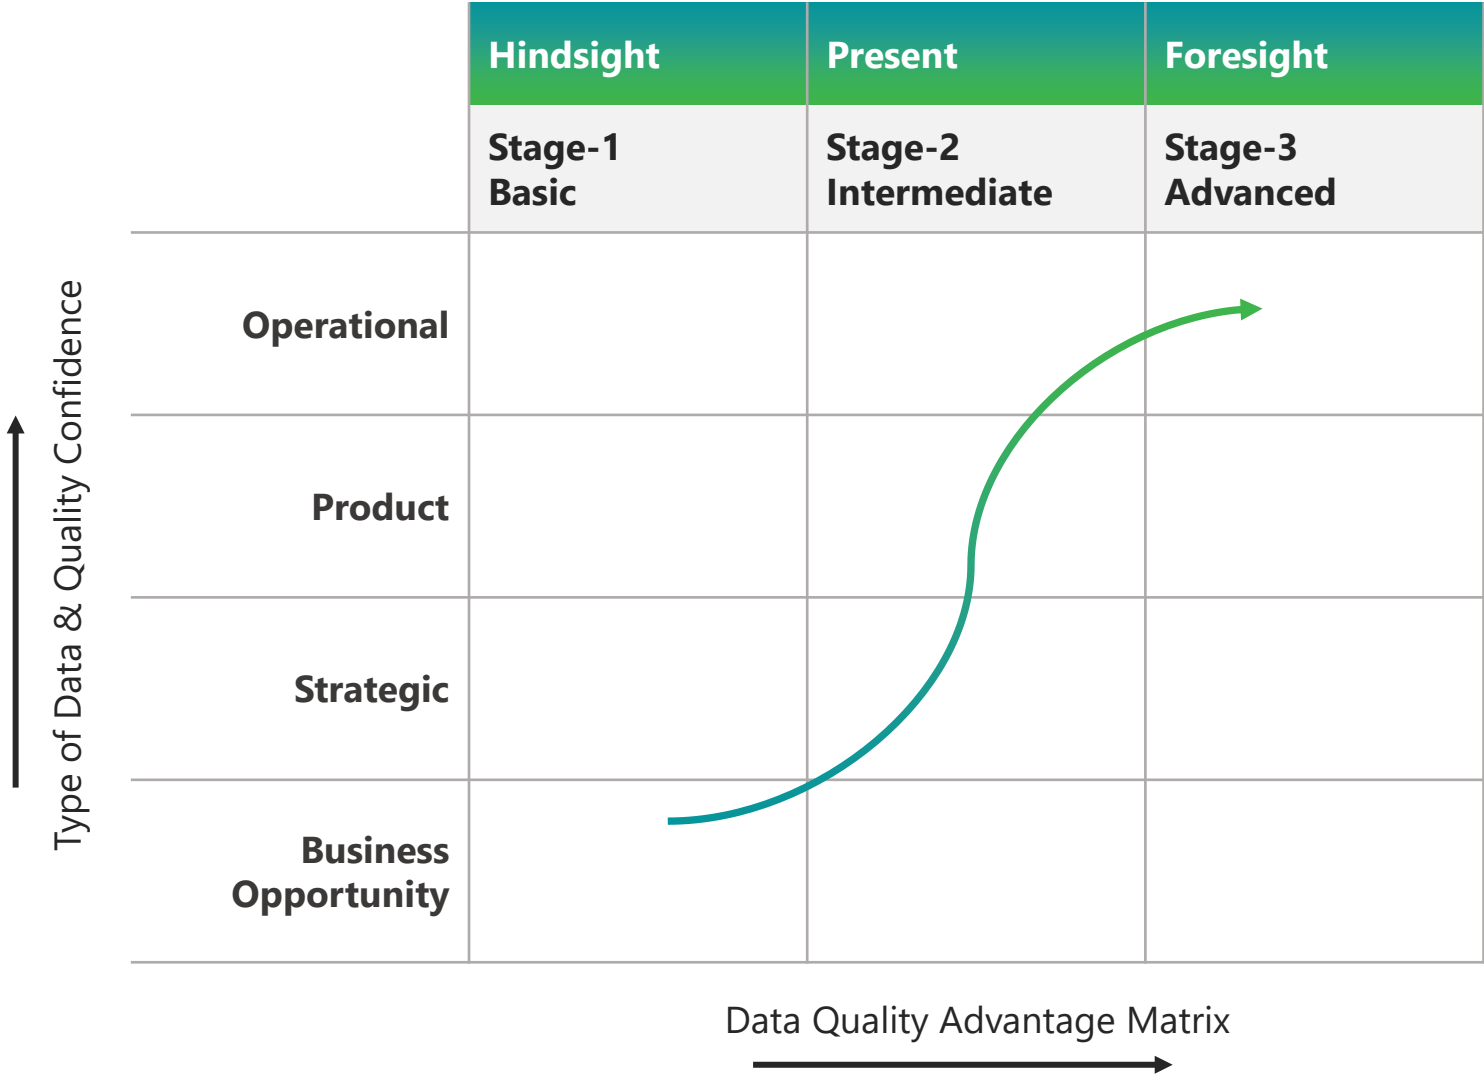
Type of Data & Quality Confidence

|  | Hindsight | Present | Foresight |
|---|---|---|---|
|  | Stage-1 Basic | Stage-2 Intermediate | Stage-3 Advanced |
| Operational |  |  |  |
| Product |  |  |  |
| Strategic |  |  |  |
| Business Opportunity |  |  |  |

Data Quality Advantage Matrix